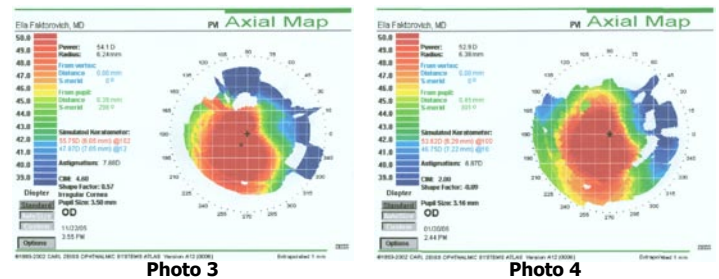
Ella Faktorovich, MD

PM Axial Map

50.8
49.8
48.8
47.8
46.8
45.8
44.8
43.8
42.8
41.8
40.8
39.8
Diopter

Power: 54.1 D
Radius: 6.24 mm

From vertex:
Distance 0.00 mm
S-merid 0°

From pupil:
Distance 0.39 mm
S-merid 256°

Simulated Keratometer:
55.75D (6.05 mm) @152
47.87D (7.05 mm) @62

Astigmatism: 7.88D

CIM: 4.00
Shape Factor: 0.57
Irregular Cornea
Pupil Size: 3.50 mm

Standard
OD
11/22/05
3:55 PM

Options

Photo 3

Ella Faktorovich, MD

PM Axial Map

50.8
49.8
48.8
47.8
46.8
45.8
44.8
43.8
42.8
41.8
40.8
39.8
Diopter

Power: 52.9 D
Radius: 6.38 mm

From vertex:
Distance 0.00 mm
S-merid 0°

From pupil:
Distance 0.49 mm
S-merid 331°

Simulated Keratometer:
53.62D (6.29 mm) @100
46.75D (7.22 mm) @10

Astigmatism: 6.87D

CIM: 2.00
Shape Factor: -0.09
Pupil Size: 3.16 mm

Standard
OD
01/2006
2:44 PM

Options

Photo 4